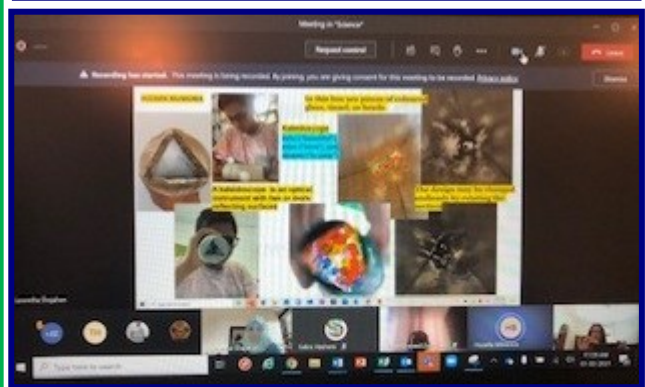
Meeting in "Science"

Request control

Leave

Recording has started. This meeting is being recorded. By joining, you are giving consent for this meeting to be recorded. Privacy policy

Dismiss

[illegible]

In this box are pieces of coloured glass, tinsel, or beads.

Kaleidoscope

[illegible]

A kaleidoscope is an optical instrument with two or more reflecting surfaces

The design may be changed endlessly by rotating the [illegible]

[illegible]

Type here to search